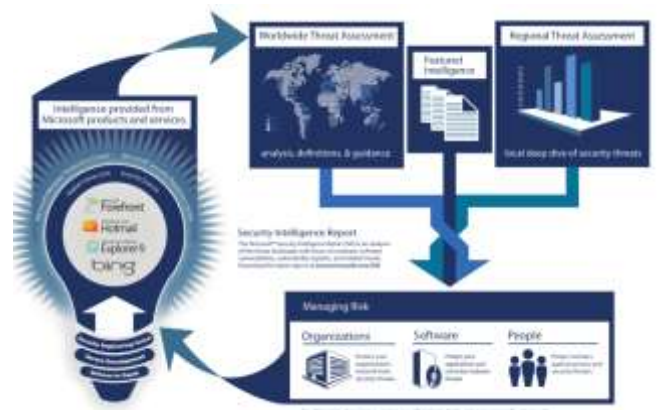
Worldwide Threat Assessment

analysis, definitions, & guidance

Featured Intelligence

Regional Threat Assessment

local deep dive of security threats

Intelligence provided from Microsoft products and services.

Forefront

Hotmail

Explorer

bing

Security Intelligence Report

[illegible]

Managing Risk

Organizations

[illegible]

Software

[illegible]

People

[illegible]

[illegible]